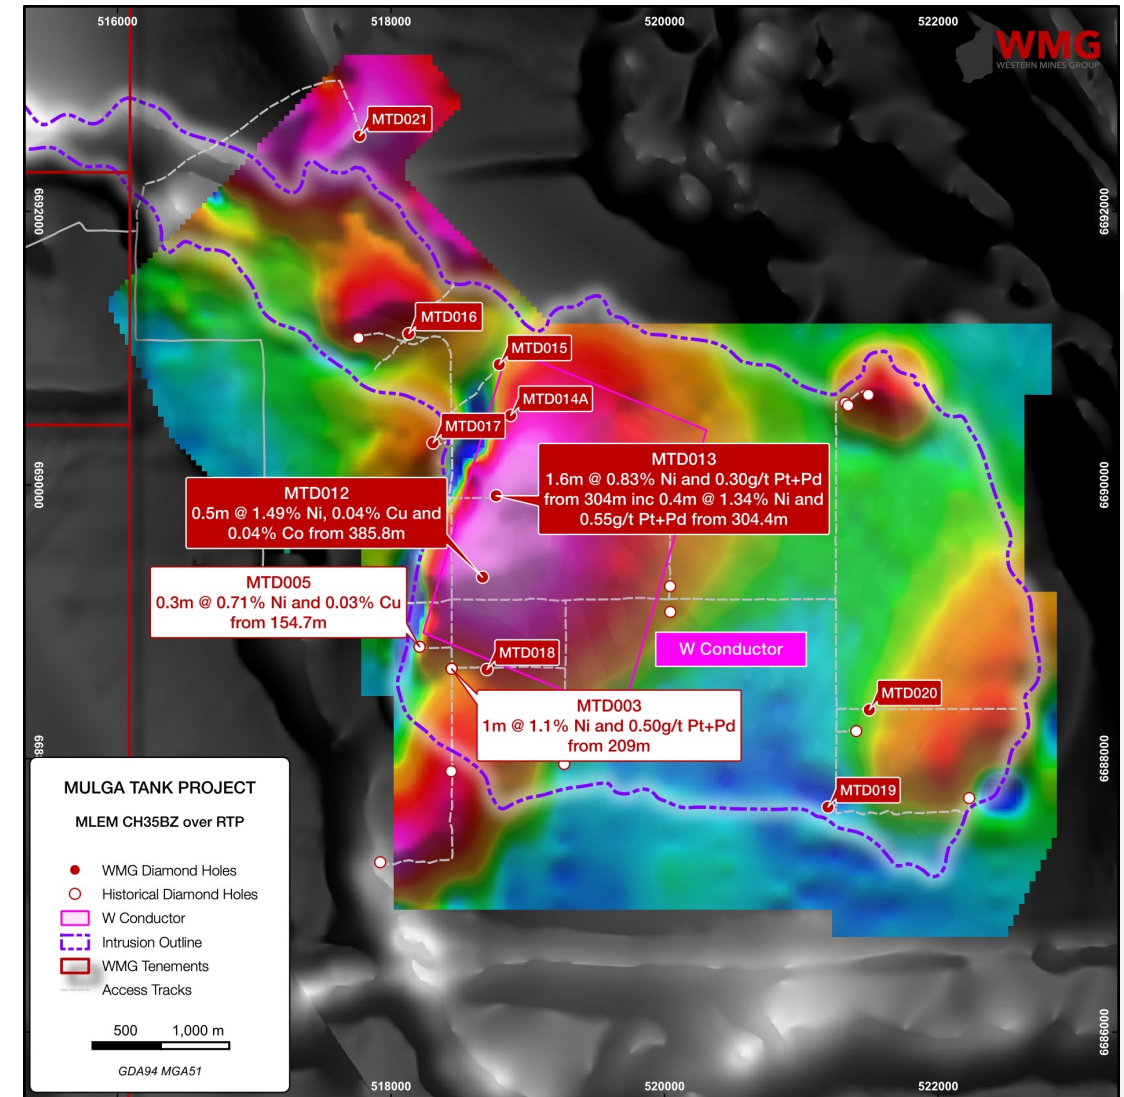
516000
518000
520000
522000

WMG
WESTERN MINES GROUP

6692000
6690000
6688000
6686000

6692000
6690000
699
6688000

MTD021
MTD016
MTD015
MTD014A
MTD017

MTD013
1.6m @ 0.83% Ni and 0.30g/t Pt+Pd from 304m inc 0.4m @ 1.34% Ni and 0.55g/t Pt+Pd from 304.4m

MTD012
0.5m @ 1.49% Ni, 0.04% Cu and 0.04% Co from 385.8m

MTD005
0.3m @ 0.71% Ni and 0.03% Cu from 154.7m

MTD018

W Conductor

MTD020

MTD003
1m @ 1.1% Ni and 0.50g/t Pt+Pd from 209m

MTD019

MULGA TANK PROJECT

MLEM CH35BZ over RTP

WMG Diamond Holes
Historical Diamond Holes
W Conductor
Intrusion Outline
WMG Tenements
Access Tracks

500 1,000 m

GDA94 MGA51

518000
520000
522000